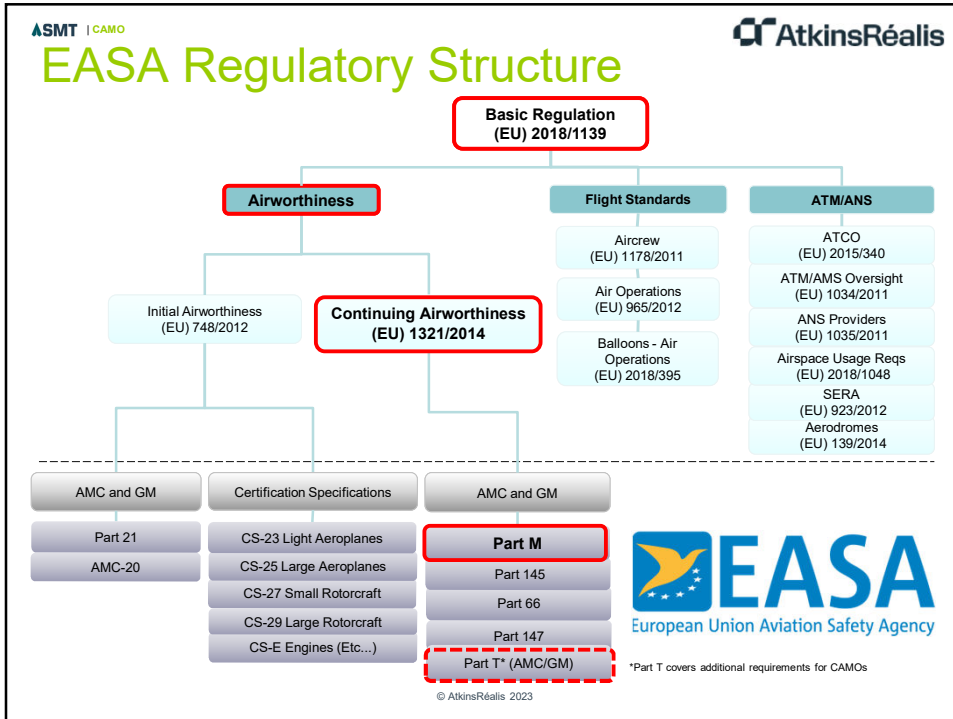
ASMT | CAMO

AtkinsRéalis

EASA Regulatory Structure

Basic Regulation
(EU) 2018/1139

Airworthiness

Flight Standards

ATM/ANS

Initial Airworthiness
(EU) 748/2012

Continuing Airworthiness
(EU) 1321/2014

Aircrew
(EU) 1178/2011

Air Operations
(EU) 965/2012

Balloons - Air Operations
(EU) 2018/395

ATCO
(EU) 2015/340

ATM/AMS Oversight
(EU) 1034/2011

ANS Providers
(EU) 1035/2011

Airspace Usage Reqs
(EU) 2018/1048

SERA
(EU) 923/2012

Aerodromes
(EU) 139/2014

AMC and GM

Part 21

AMC-20

Certification Specifications

CS-23 Light Aeroplanes

CS-25 Large Aeroplanes

CS-27 Small Rotorcraft

CS-29 Large Rotorcraft

CS-E Engines (Etc...)

AMC and GM

Part M

Part 145

Part 66

Part 147

Part T* (AMC/GM)

EASA
European Union Aviation Safety Agency

*Part T covers additional requirements for CAMOs

© AtkinsRéalis 2023